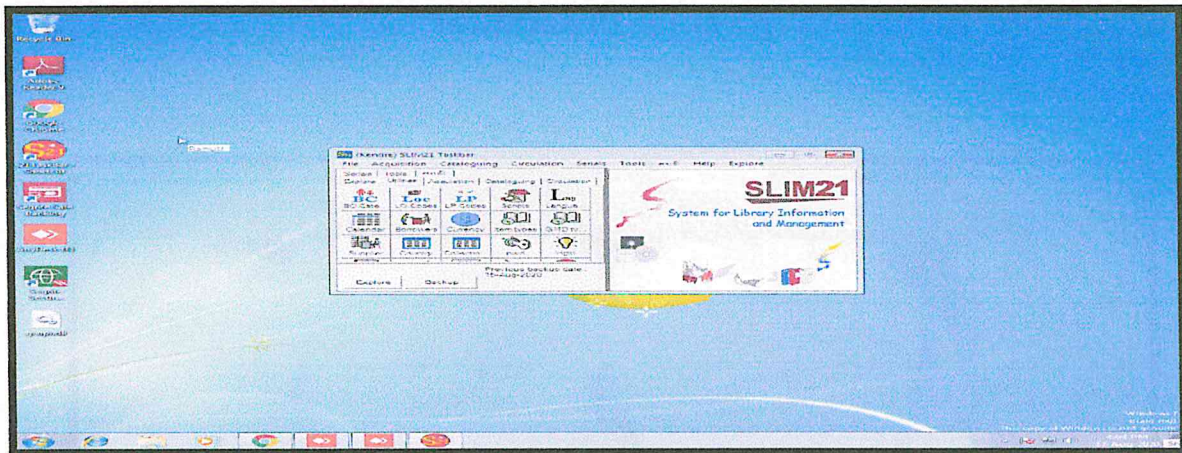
Recycle Bin

(Kendra) SLIM21 Toolbar

File Acquisition Cataloguing Circulation Serials Tools Help Explore

Serials Tools
Explore Utilities Acquisition Cataloguing Circulation

BC Code
Loc
LP
Serials
Langua

Calendar
Borrowers
Currency

Previous backup date: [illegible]

Explore Backup

SLIM21

System for Library Information and Management